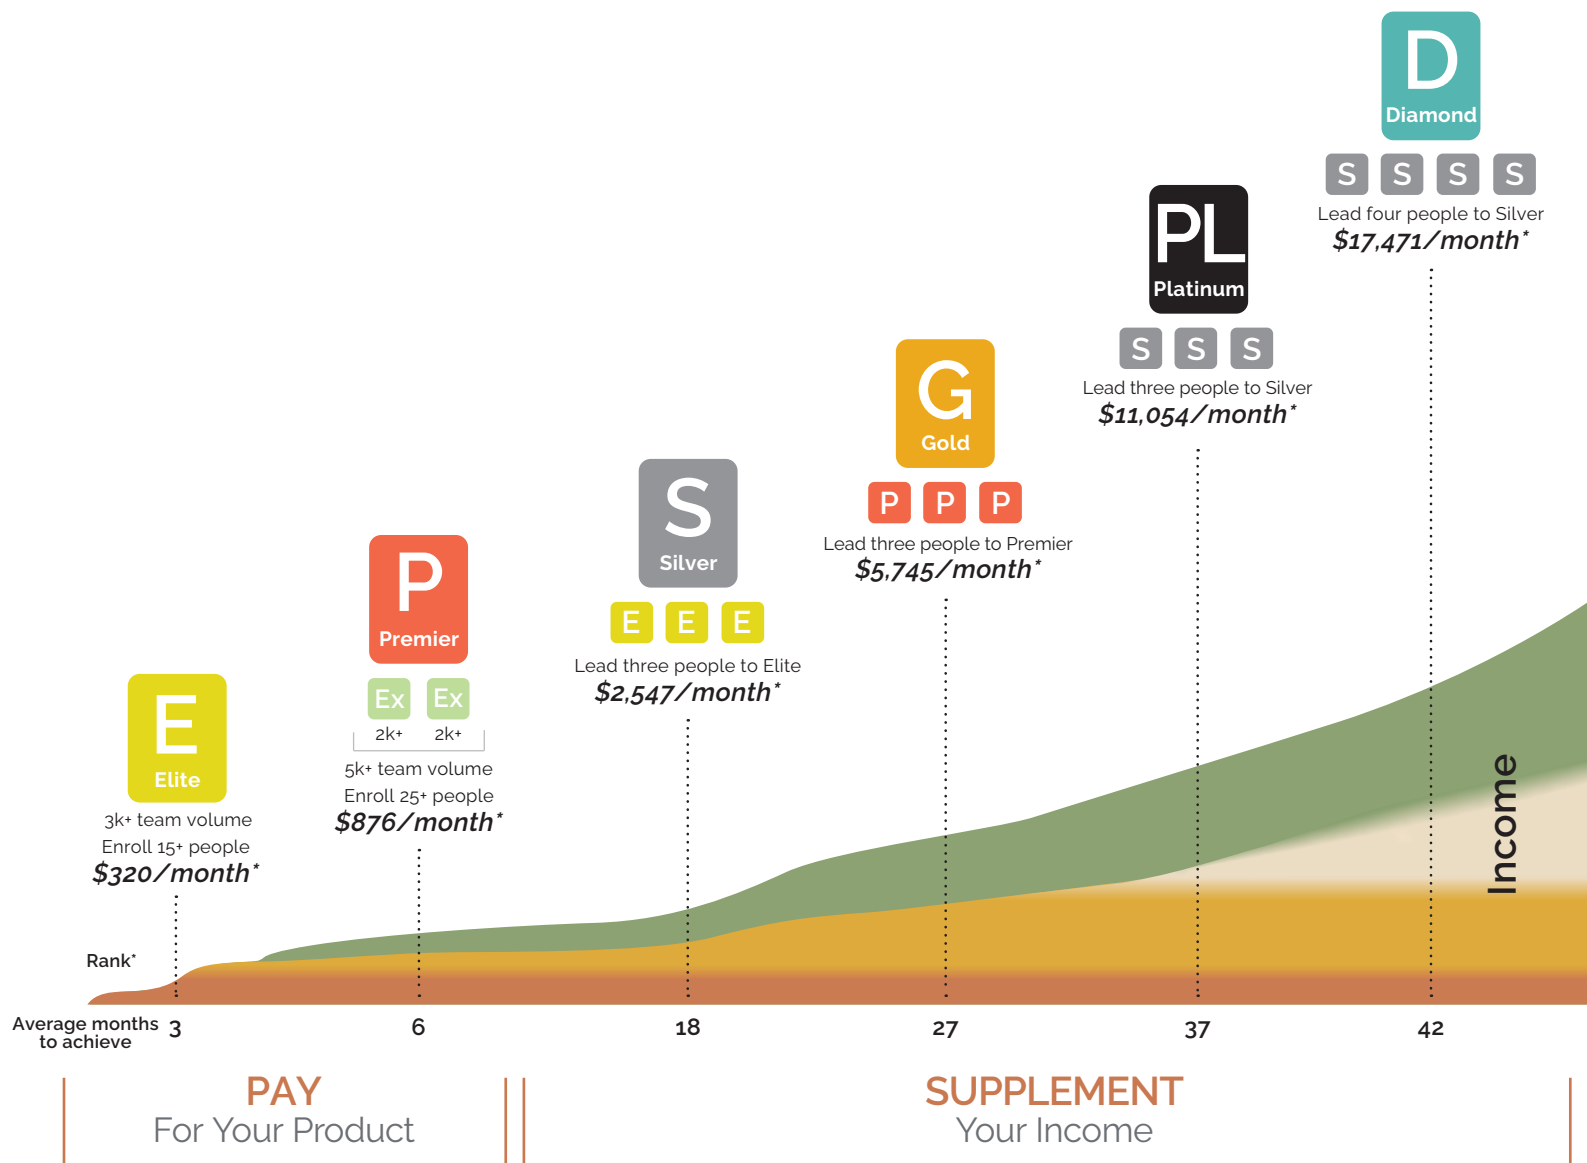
D
Diamond
S S S S
Lead four people to Silver
$17,471/month*

PL
Platinum
S S S
Lead three people to Silver
$11,054/month*

G
Gold
P P P
Lead three people to Premier
$5,745/month*

S
Silver
E E E
Lead three people to Elite
$2,547/month*

P
Premier
Ex Ex
2k+ 2k+
5k+ team volume
Enroll 25+ people
$876/month*

E
Elite
3k+ team volume
Enroll 15+ people
$320/month*

Income

Rank*

Average months to achieve 3 6 18 27 37 42

PAY
For Your Product

SUPPLEMENT
Your Income